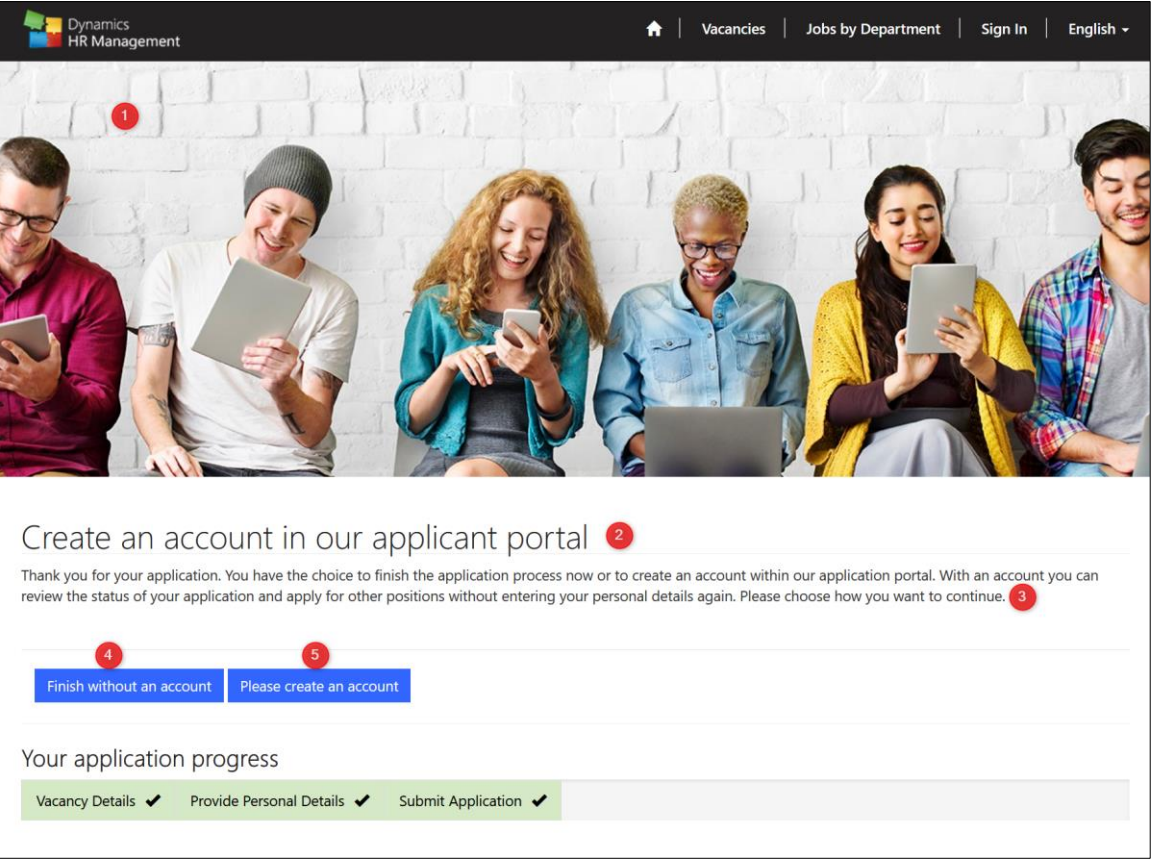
Dynamics HR Management

Vacancies | Jobs by Department | Sign In | English

1

Create an account in our applicant portal 2

Thank you for your application. You have the choice to finish the application process now or to create an account within our application portal. With an account you can review the status of your application and apply for other positions without entering your personal details again. Please choose how you want to continue. 3

4 5

Finish without an account | Please create an account

Your application progress

Vacancy Details ✔ | Provide Personal Details ✔ | Submit Application ✔